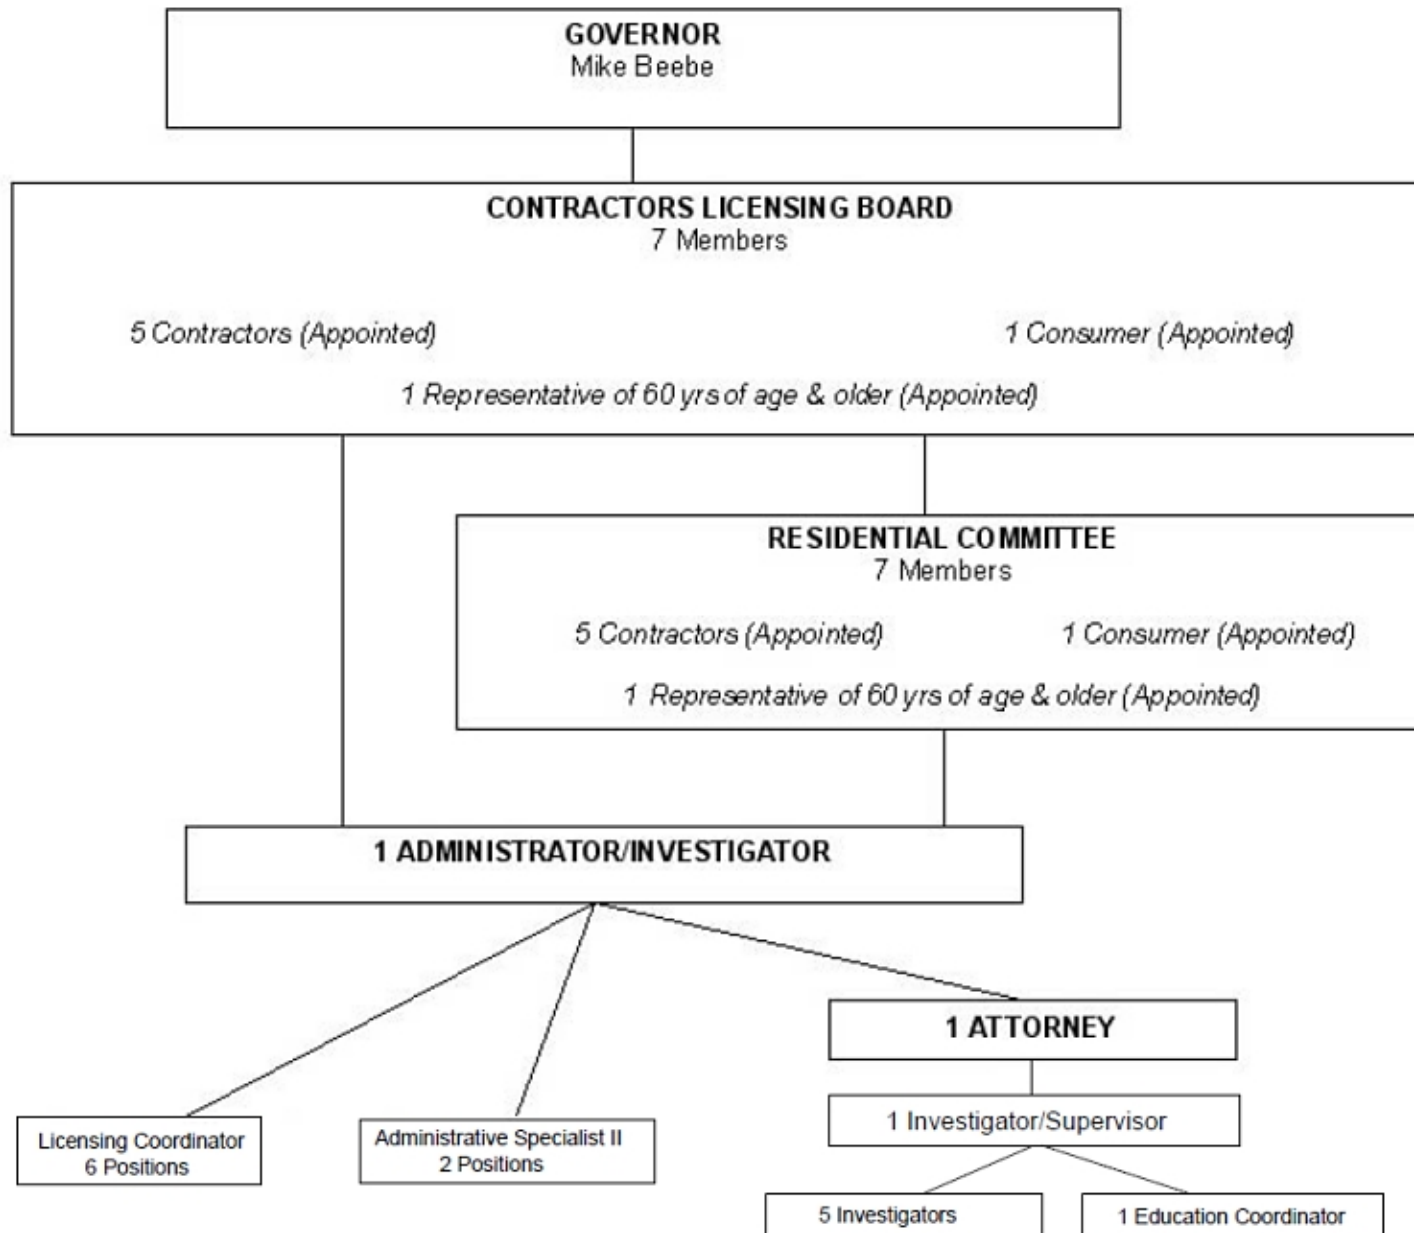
GOVERNOR
Mike Beebe

CONTRACTORS LICENSING BOARD
7 Members

5 Contractors (Appointed)

1 Consumer (Appointed)

1 Representative of 60 yrs of age & older (Appointed)

RESIDENTIAL COMMITTEE
7 Members

5 Contractors (Appointed)

1 Consumer (Appointed)

1 Representative of 60 yrs of age & older (Appointed)

1 ADMINISTRATOR/INVESTIGATOR

1 ATTORNEY

1 Investigator/Supervisor

Licensing Coordinator
6 Positions

Administrative Specialist II
2 Positions

5 Investigators

1 Education Coordinator